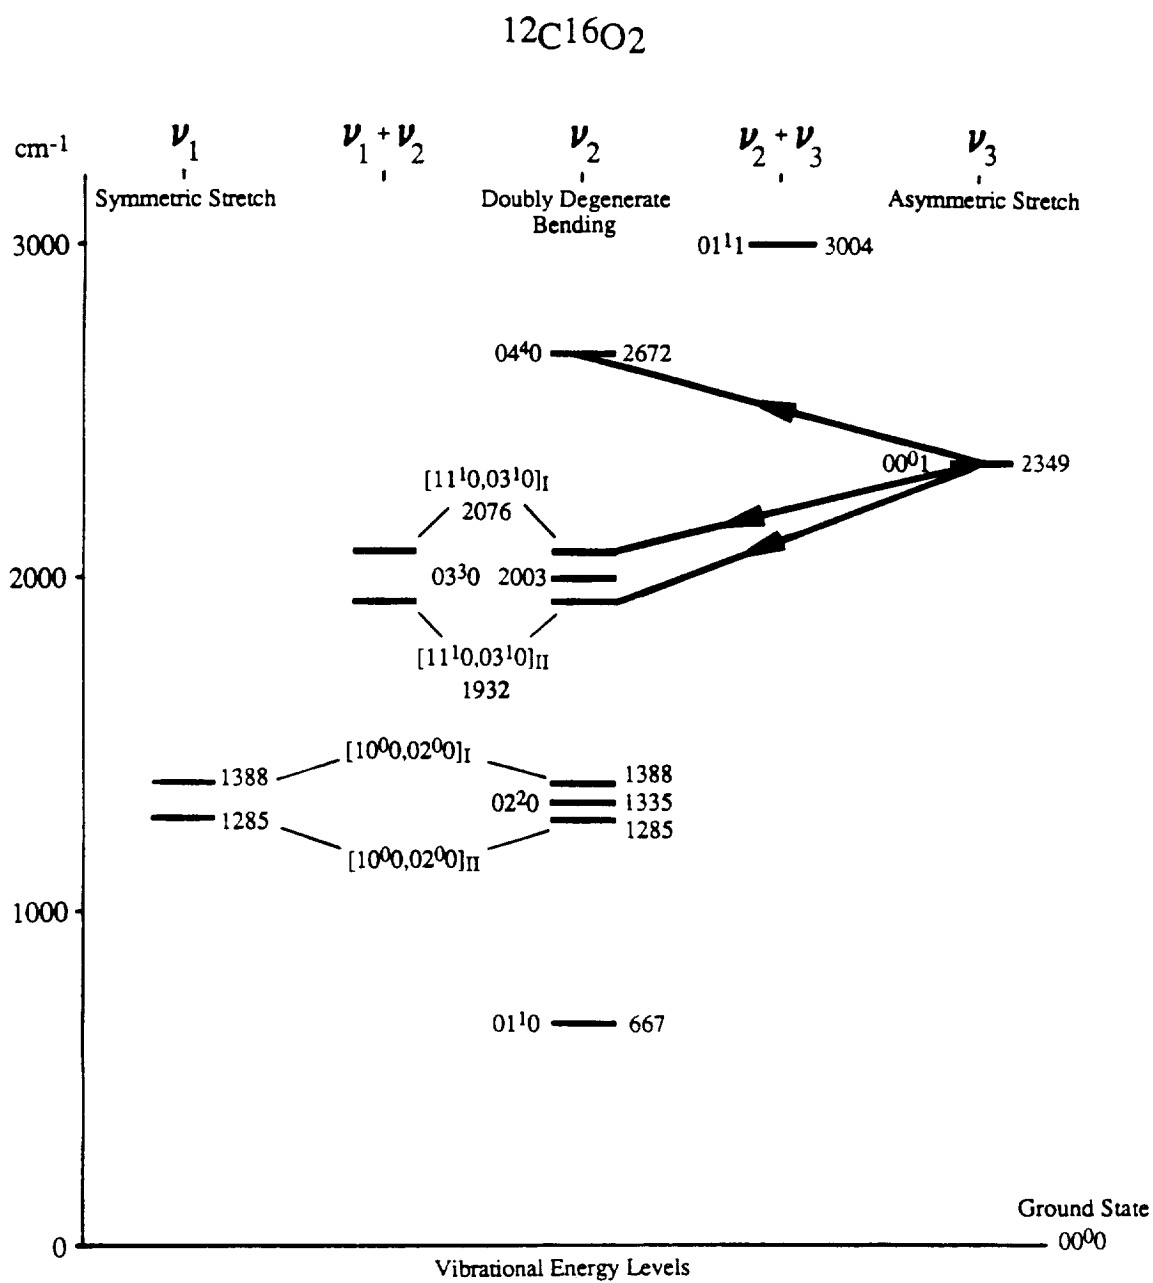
$^{12}C^{16}O_2$

cm$^{-1}$

$\nu_1$
Symmetric Stretch

$\nu_1 + \nu_2$

$\nu_2$
Doubly Degenerate Bending

$\nu_2 + \nu_3$

$\nu_3$
Asymmetric Stretch

3000

$01^11$ 3004

$04^40$ 2672

$00^01$ 2349

$[11^10,03^10]_I$
2076

2000

$03^30$ 2003

$[11^10,03^10]_{II}$
1932

1388 $[10^00,02^00]_I$ 1388

$02^20$ 1335

1285 $[10^00,02^00]_{II}$ 1285

1000

$01^10$ 667

Ground State
0 $00^00$

Vibrational Energy Levels